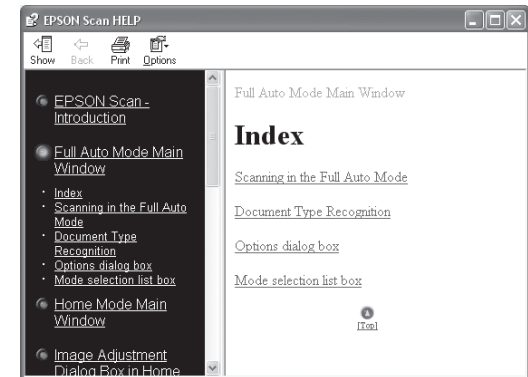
EPSON Scan HELP

Show Back Print Options

EPSON Scan - Introduction

Full Auto Mode Main Window

Index
Scanning in the Full Auto Mode
Document Type Recognition
Options dialog box
Mode selection list box

Home Mode Main Window

Image Adjustment Dialog Box in Home

Full Auto Mode Main Window

Index

Scanning in the Full Auto Mode

Document Type Recognition

Options dialog box

Mode selection list box

[Top]